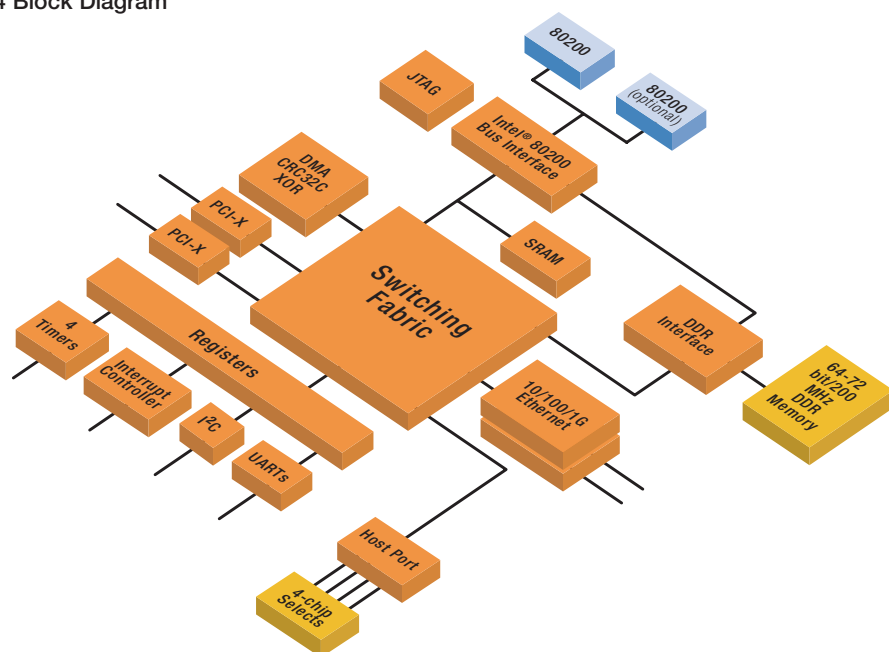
4 Block Diagram

80200

80200 (optional)

JTAG

Intel® 80200 Bus Interface

DMA CRC32C XOR

PCI-X

PCI-X

SRAM

Switching Fabric

Registers

4 Timers

Interrupt Controller

$I^2C$

UARTs

DDR Interface

64-72 bit/200 MHz DDR Memory

10/100/1G Ethernet

Host Port

4-chip Selects